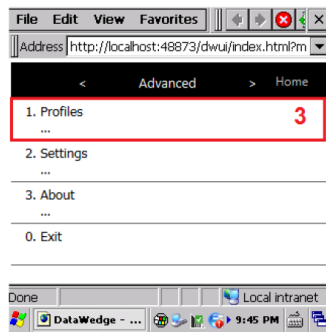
File Edit View Favorites

Address http://localhost:48873/dwui/index.html?m

< Advanced > Home

1. Profiles
...

3

2. Settings
...

3. About
...

0. Exit

Done

Local intranet

DataWedge - ...

9:45 PM